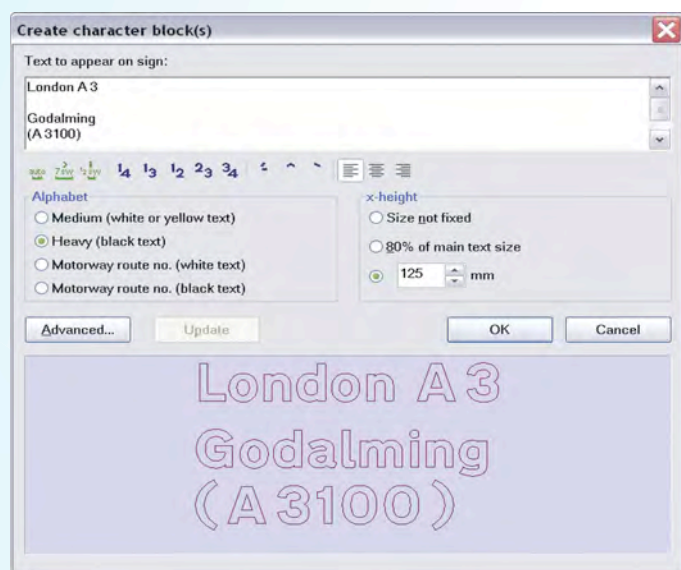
Create character block(s)

Text to appear on sign:

London A 3

Godalming
(A 3100)

¼ ⅓ ½ ⅔ ¾

Alphabet
Medium (white or yellow text)
Heavy (black text)
Motorway route no. (white text)
Motorway route no. (black text)

x-height
Size not fixed
80% of main text size
125 mm

Advanced...
Update
OK
Cancel

London A 3
Godalming
(A 3100)